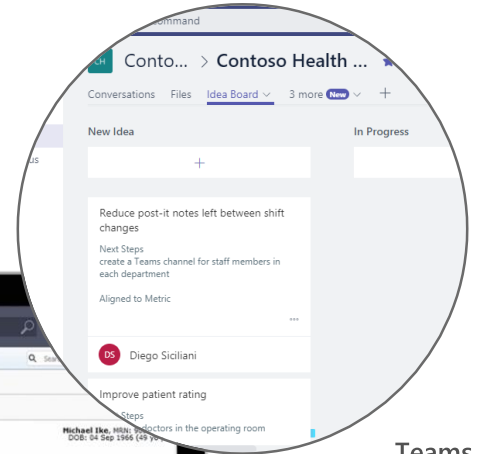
ommand

CH Conto... > Contoso Health ...

Conversations Files Idea Board 3 more New +

New Idea

+

In Progress

Reduce post-it notes left between shift changes

Next Steps
create a Teams channel for staff members in each department

Aligned to Metric

...

DS Diego Siciliani

Improve patient rating

Steps
doctors in the operating room

us

Michael Ike, MRN:
DOB: 04 Sep 1966 (49 y

Teams